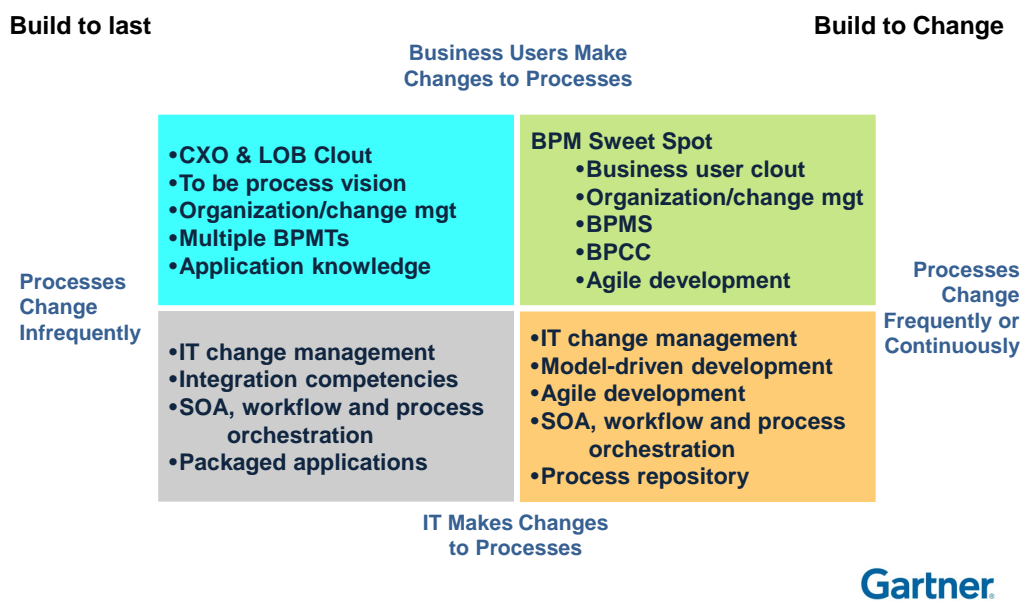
Build to last

Build to Change

Business Users Make Changes to Processes

•CXO & LOB Clout
•To be process vision
•Organization/change mgt
•Multiple BPMTs
•Application knowledge

BPM Sweet Spot
•Business user clout
•Organization/change mgt
•BPMS
•BPCC
•Agile development

Processes Change Infrequently

Processes Change Frequently or Continuously

•IT change management
•Integration competencies
•SOA, workflow and process orchestration
•Packaged applications

•IT change management
•Model-driven development
•Agile development
•SOA, workflow and process orchestration
•Process repository

IT Makes Changes to Processes

Gartner